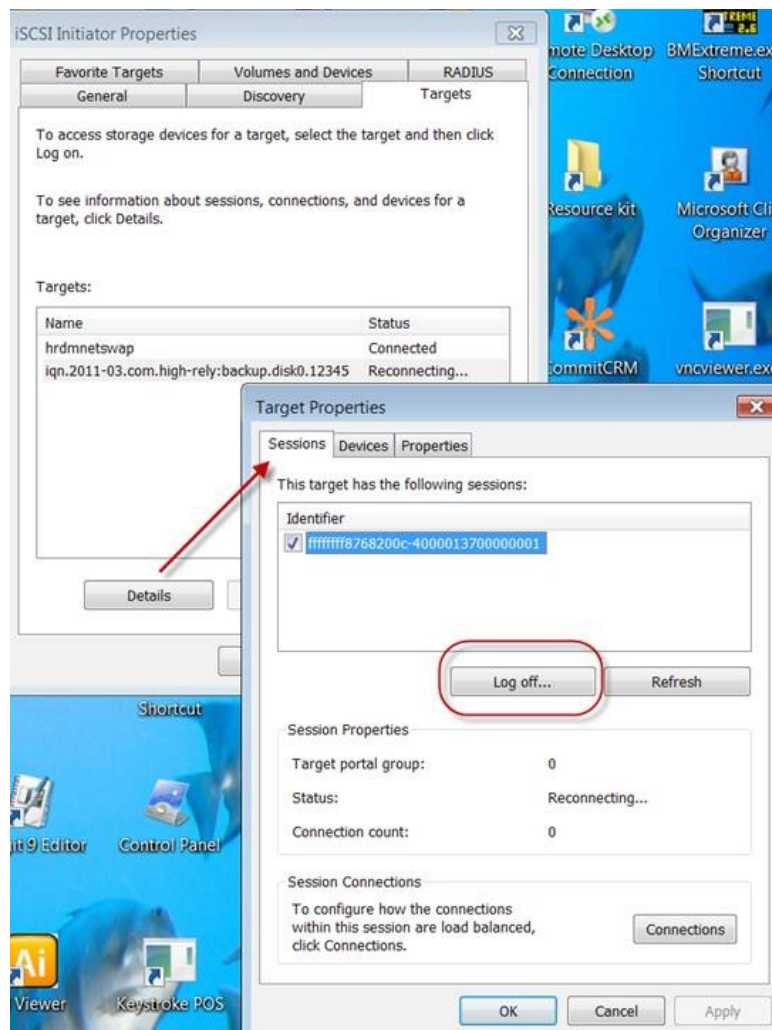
iSCSI Initiator Properties

Favorite Targets | Volumes and Devices | RADIUS
General | Discovery | Targets

To access storage devices for a target, select the target and then click Log on.

To see information about sessions, connections, and devices for a target, click Details.

Targets:

| Name | Status |
|---|---|
| hrdmnetswap | Connected |
| iqn.2011-03.com.high-rely:backup.disk0.12345 | Reconnecting... |

Details

mote Desktop Connection
BMExtreme.exe Shortcut
Resource kit
Microsoft Cli Organizer
CommitCRM
vncviewer.exe
Shortcut
it 9 Editor
Control Panel
Viewer
Keystroke POS

Target Properties

Sessions | Devices | Properties

This target has the following sessions:

Identifier
ffffffff8768200c-4000013700000001

Log off...
Refresh

Session Properties

Target portal group: 0
Status: Reconnecting...
Connection count: 0

Session Connections

To configure how the connections within this session are load balanced, click Connections.

Connections

OK
Cancel
Apply